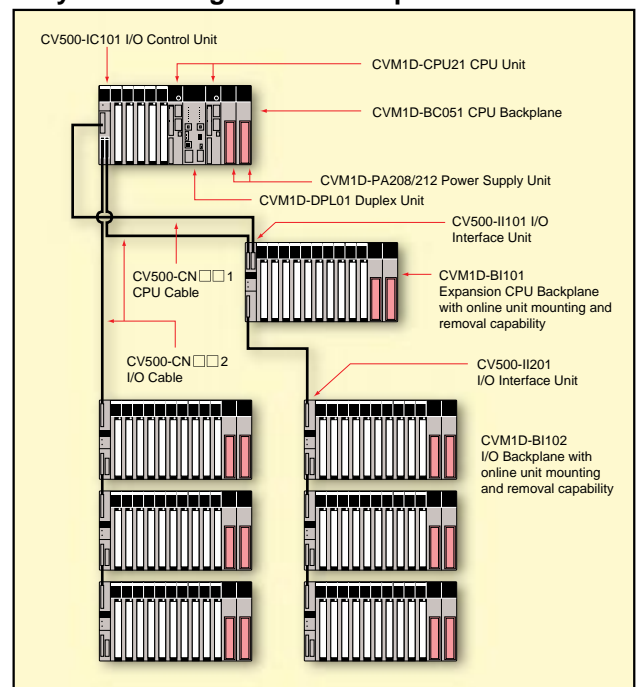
CV500-IC101 I/O Control Unit

CVM1D-CPU21 CPU Unit

CVM1D-BC051 CPU Backplane

CVM1D-PA208/212 Power Supply Unit

CVM1D-DPL01 Duplex Unit

CV500-II101 I/O Interface Unit

CV500-CN□□1 CPU Cable

CVM1D-BI101 Expansion CPU Backplane with online unit mounting and removal capability

CV500-CN□□2 I/O Cable

CV500-II201 I/O Interface Unit

CVM1D-BI102 I/O Backplane with online unit mounting and removal capability